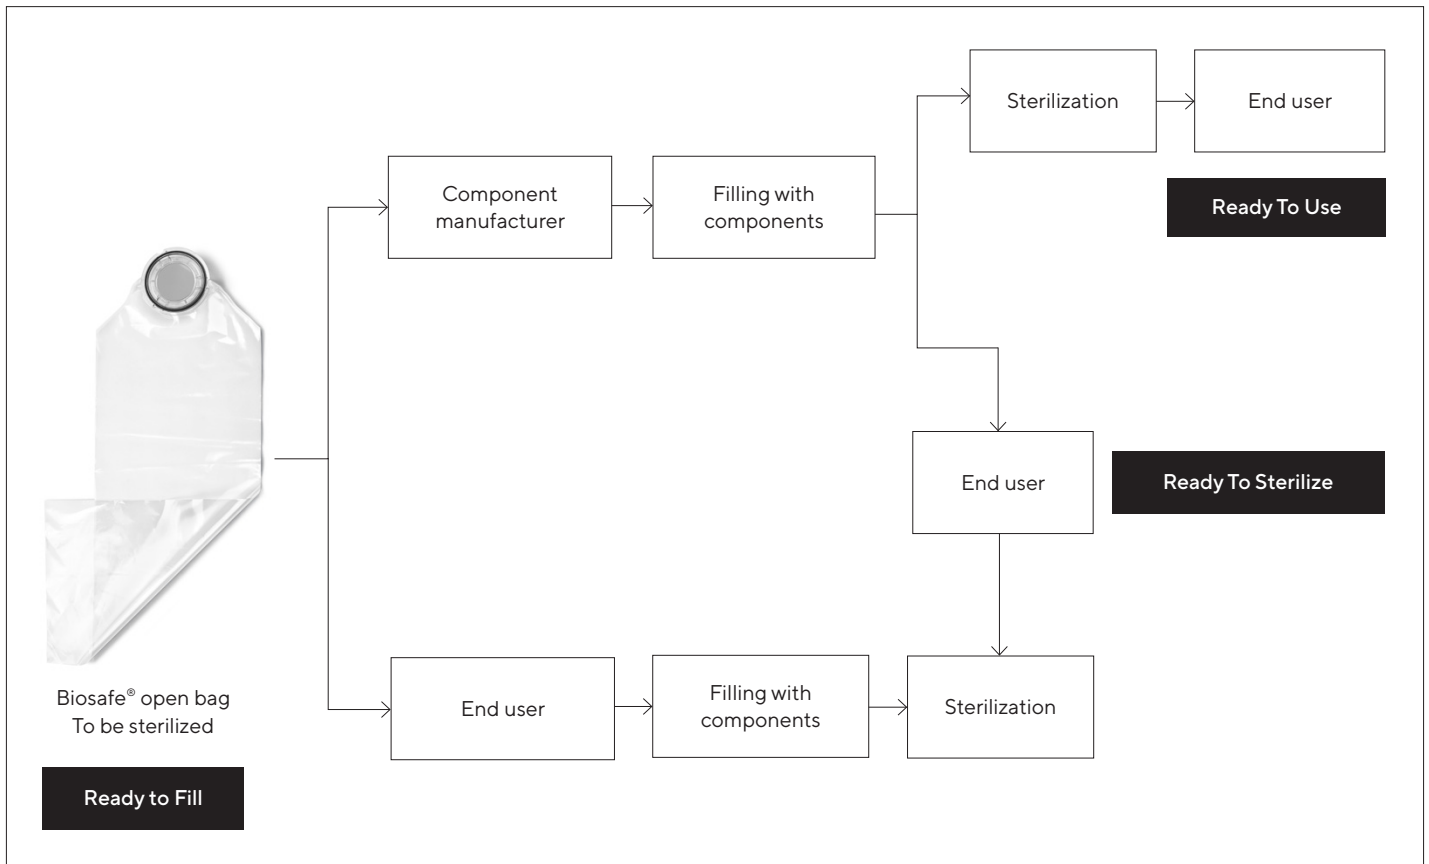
Component manufacturer

Filling with components

Sterilization

End user

Ready To Use

End user

Ready To Sterilize

Biosafe® open bag
To be sterilized

Ready to Fill

End user

Filling with components

Sterilization